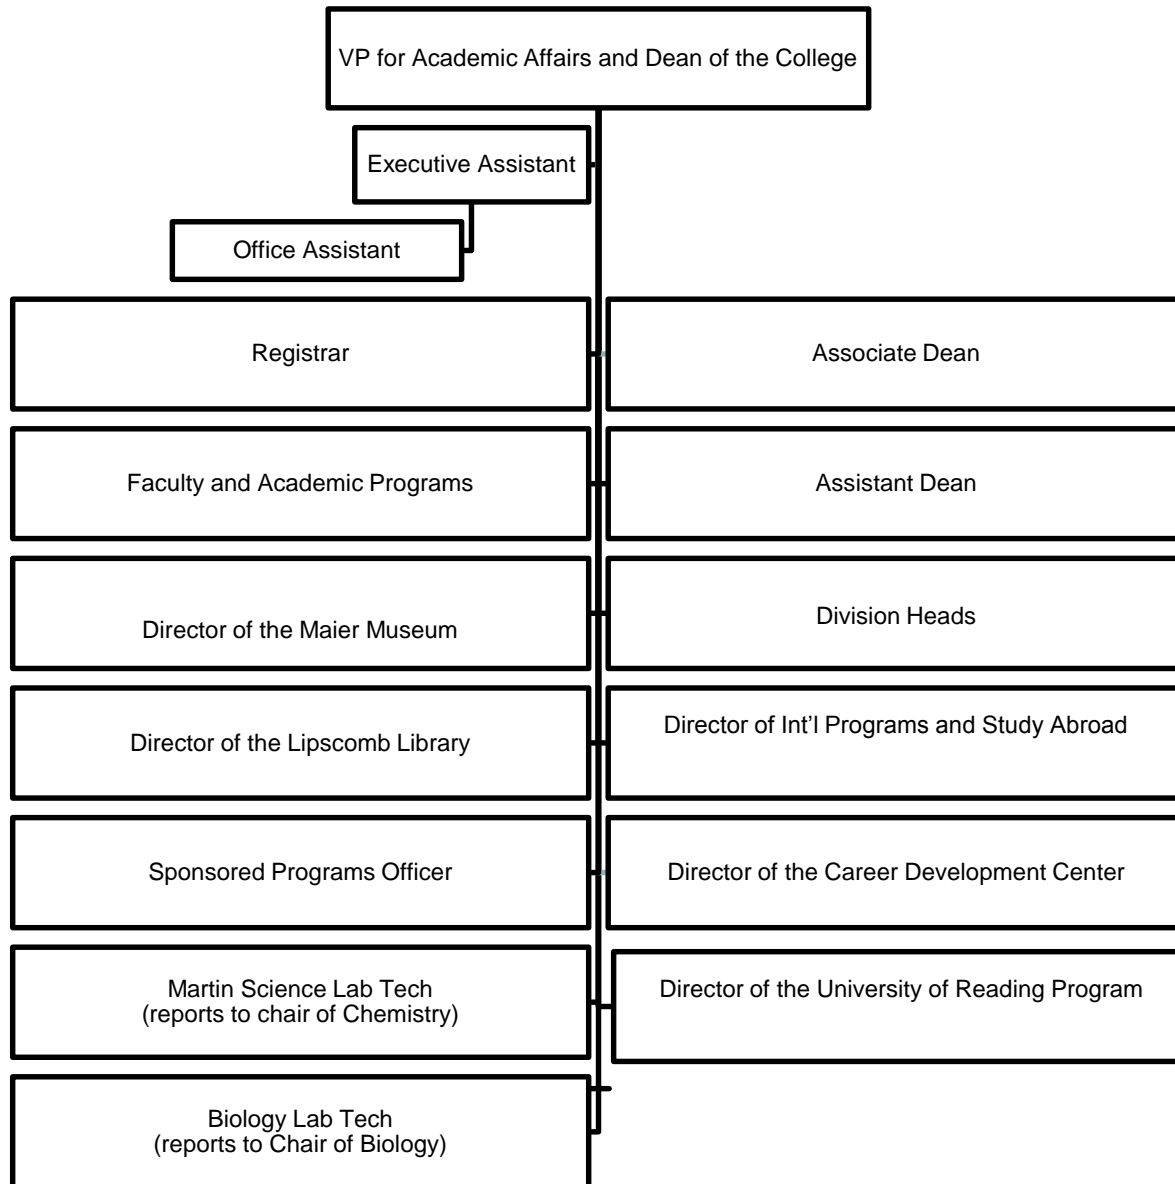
VP for Academic Affairs and Dean of the College

Executive Assistant

Office Assistant

Registrar

Associate Dean

Faculty and Academic Programs

Assistant Dean

Director of the Maier Museum

Division Heads

Director of the Lipscomb Library

Director of Int'l Programs and Study Abroad

Sponsored Programs Officer

Director of the Career Development Center

Martin Science Lab Tech (reports to chair of Chemistry)

Director of the University of Reading Program

Biology Lab Tech (reports to Chair of Biology)